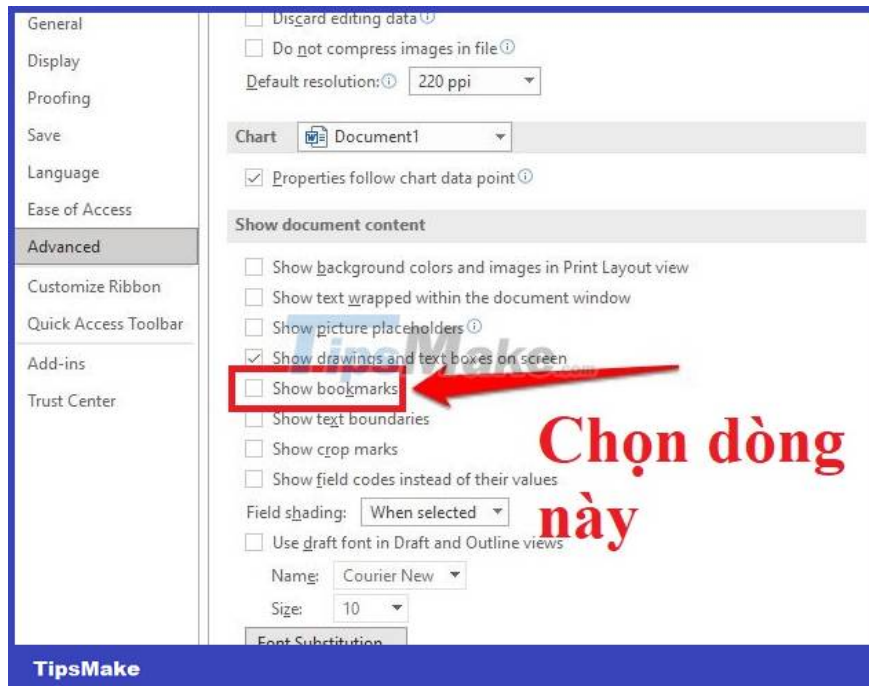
General
Display
Proofing
Save
Language
Ease of Access
Advanced
Customize Ribbon
Quick Access Toolbar
Add-ins
Trust Center

Discard editing data
Do not compress images in file
Default resolution: 220 ppi

Chart Document1
Properties follow chart data point

Show document content
Show background colors and images in Print Layout view
Show text wrapped within the document window
Show picture placeholders
Show drawings and text boxes on screen
Show bookmarks
Show text boundaries
Show crop marks
Show field codes instead of their values
Field shading: When selected
Use draft font in Draft and Outline views
Name: Courier New
Size: 10
Font Substitution...

TipsMake.com

Chọn dòng này

TipsMake